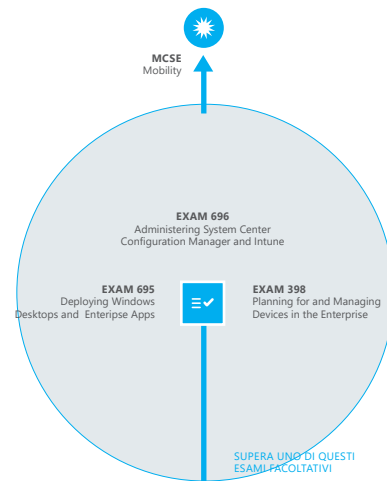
MCSE
Mobility

EXAM 696
Administering System Center Configuration Manager and Intune

EXAM 695
Deploying Windows Desktops and Enteripse Apps

EXAM 398
Planning for and Managing Devices in the Enterprise

SUPERA UNO DI QUESTI ESAMI FACOLTATIVI